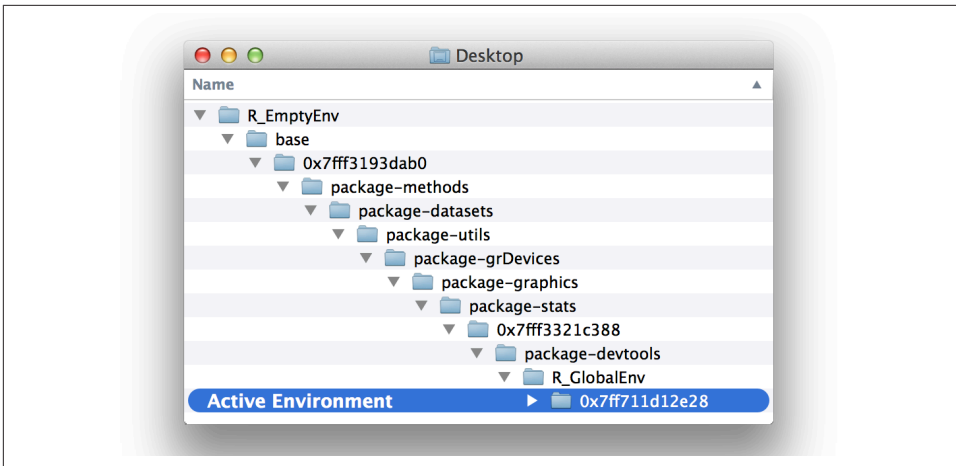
Desktop

Name

R_EmptyEnv
base
0x7fff3193dab0
package-methods
package-datasets
package-utils
package-grDevices
package-graphics
package-stats
0x7fff3321c388
package-devtools
R_GlobalEnv
Active Environment
0x7ff711d12e28